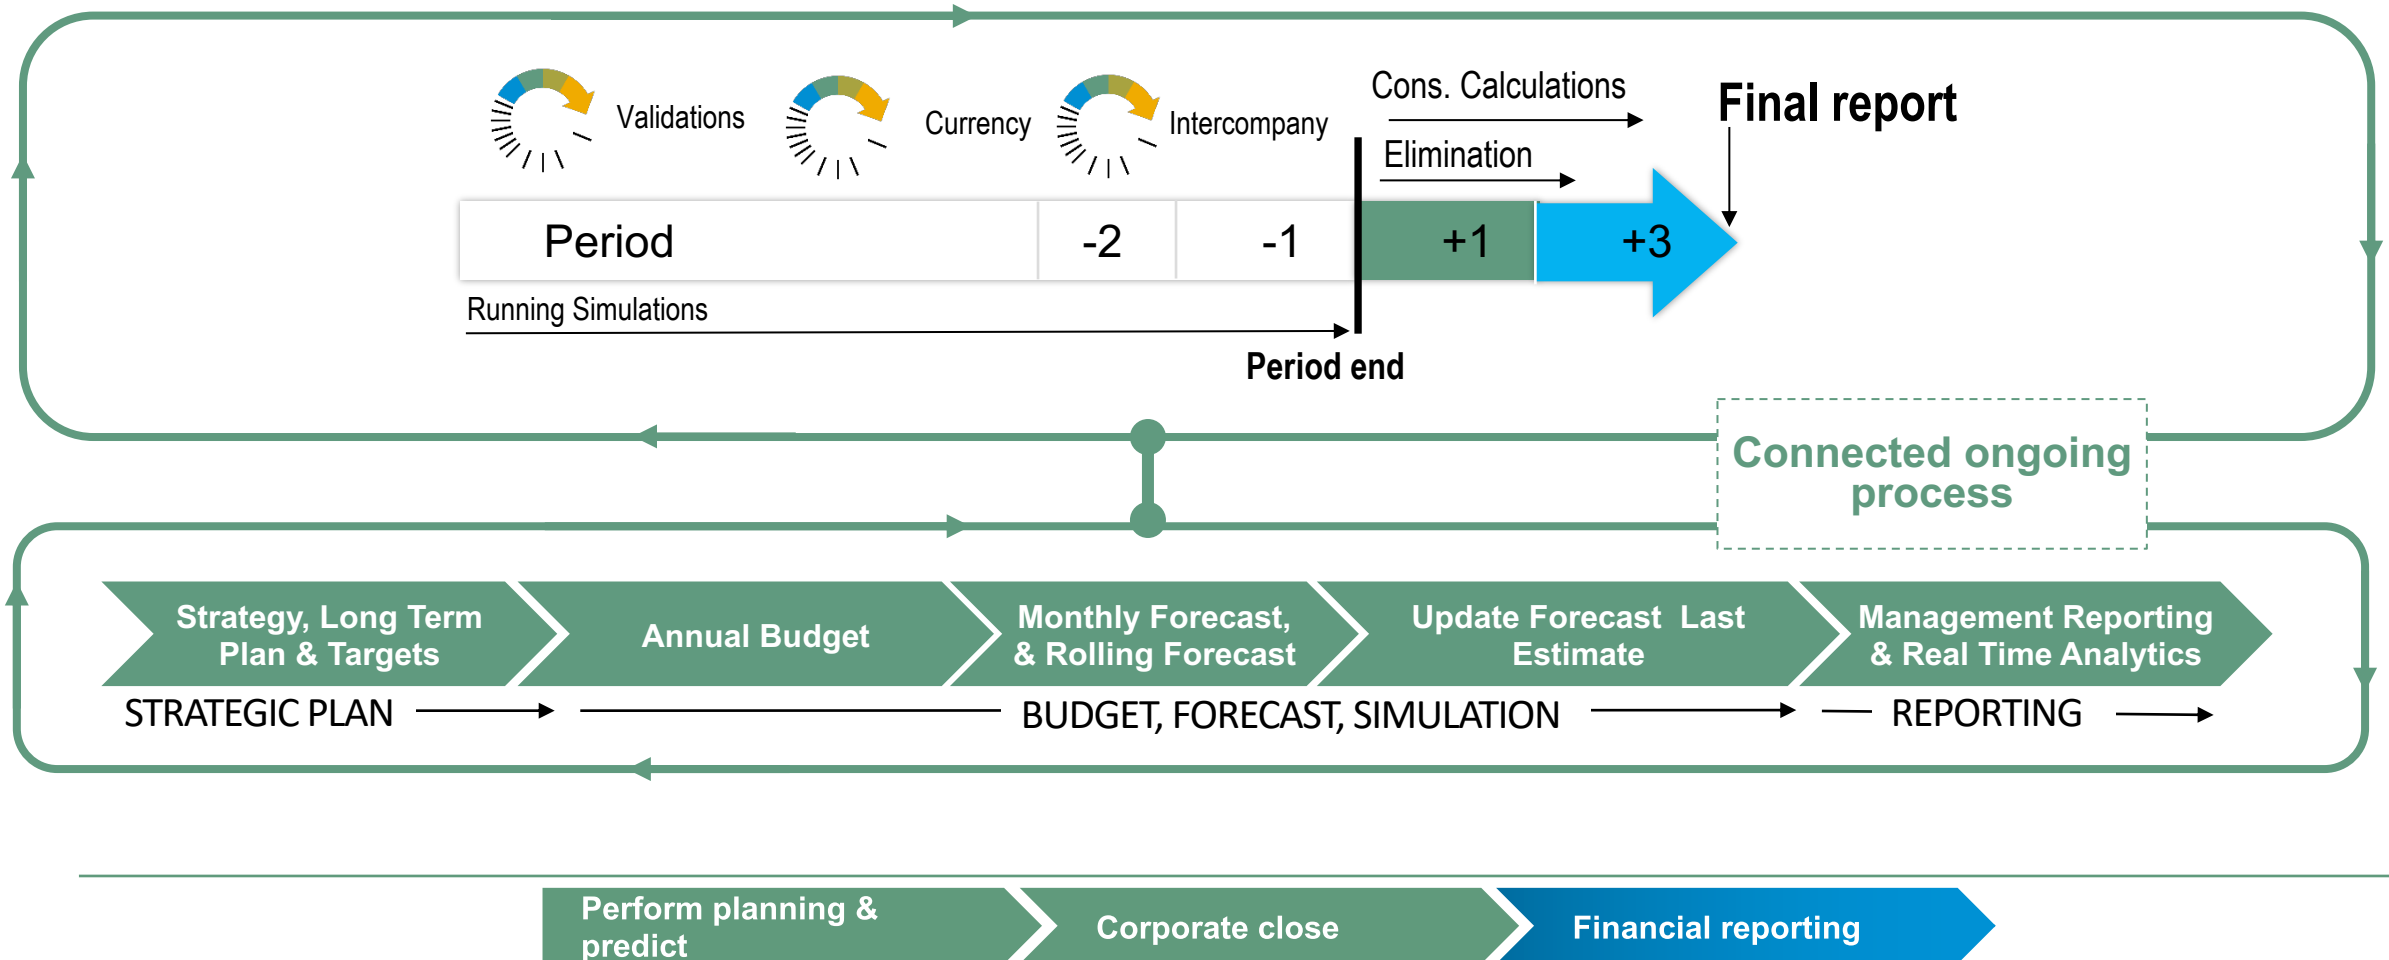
Validations

Currency

Intercompany

Cons. Calculations

Elimination

Final report

| Period | -2 | -1 | +1 | +3 |
|---|---|---|---|---|

Running Simulations

Period end

Connected ongoing process

Strategy, Long Term Plan & Targets

Annual Budget

Monthly Forecast, & Rolling Forecast

Update Forecast Last Estimate

Management Reporting & Real Time Analytics

STRATEGIC PLAN

BUDGET, FORECAST, SIMULATION

REPORTING

Perform planning & predict

Corporate close

Financial reporting